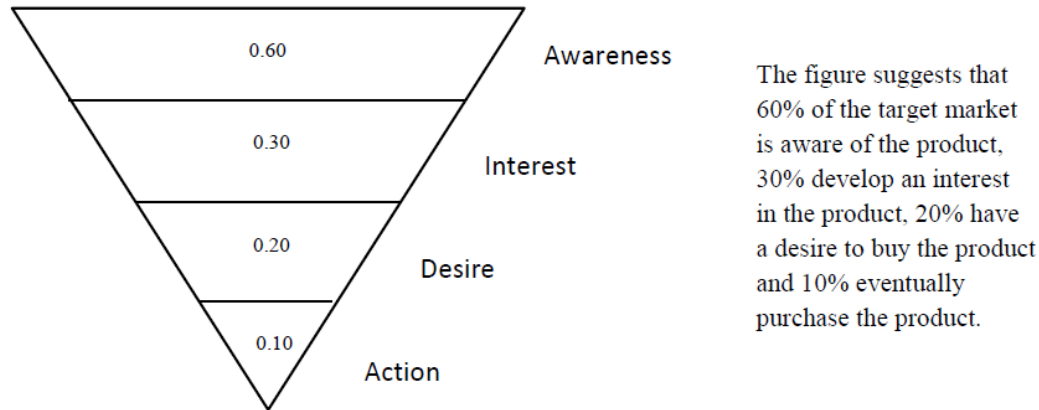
0.60

Awareness

0.30

Interest

0.20

Desire

0.10

Action

The figure suggests that 60% of the target market is aware of the product, 30% develop an interest in the product, 20% have a desire to buy the product and 10% eventually purchase the product.